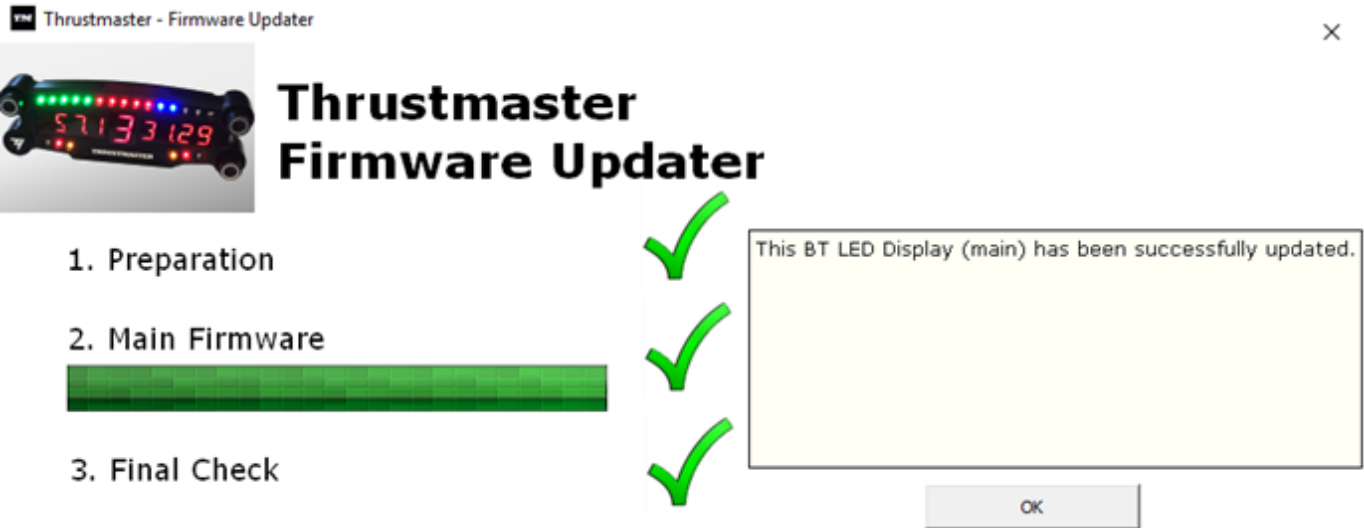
Thrustmaster - Firmware Updater

×

571 33 129

THRUSTMASTER

Thrustmaster Firmware Updater

1. Preparation

2. Main Firmware

3. Final Check

This BT LED Display (main) has been successfully updated.

OK